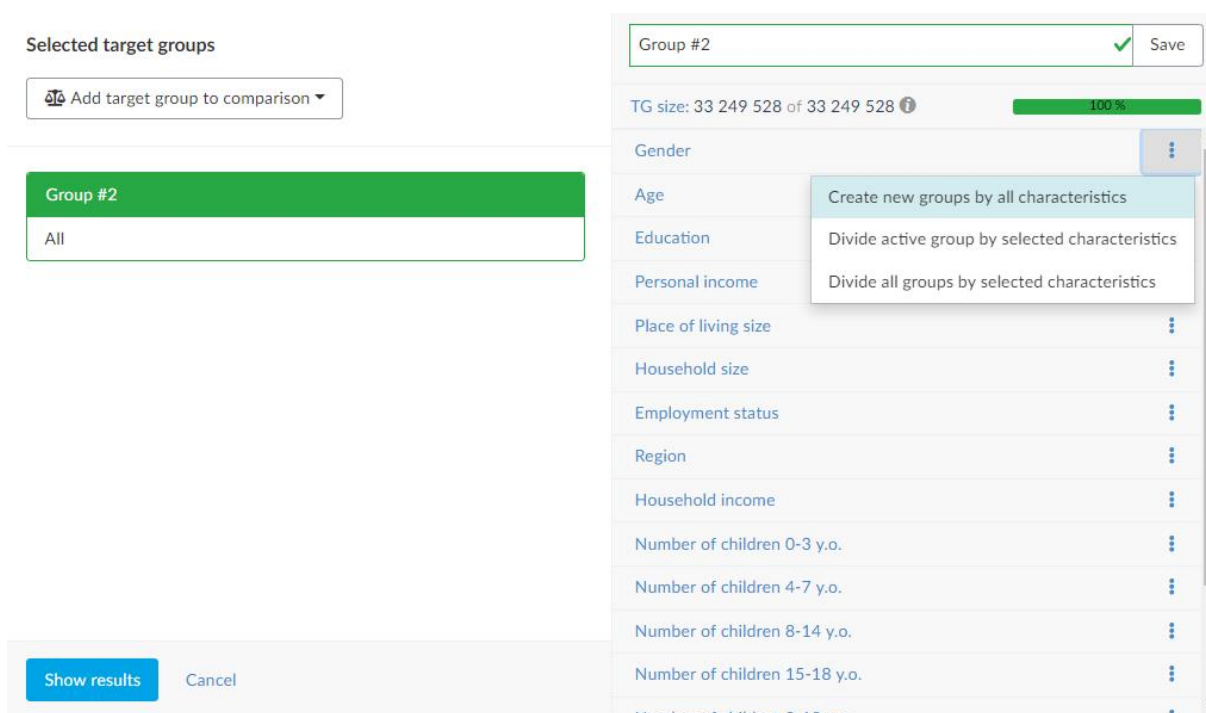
Selected target groups

Add target group to comparison

Group #2

All

Show results Cancel

Group #2

Save

TG size: 33 249 528 of 33 249 528

100 %

Gender

Age

Education

Personal income

Create new groups by all characteristics

Divide active group by selected characteristics

Divide all groups by selected characteristics

Place of living size

Household size

Employment status

Region

Household income

Number of children 0-3 y.o.

Number of children 4-7 y.o.

Number of children 8-14 y.o.

Number of children 15-18 y.o.

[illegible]